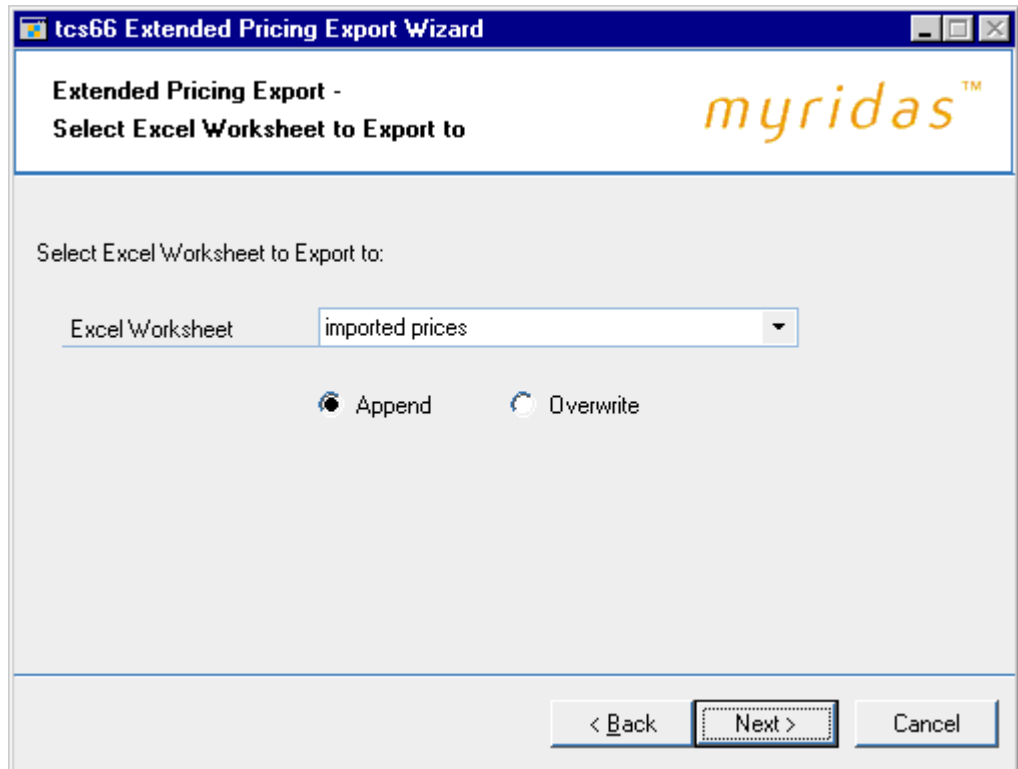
tcs66 Extended Pricing Export Wizard

Extended Pricing Export -
Select Excel Worksheet to Export to

myridas™

Select Excel Worksheet to Export to:

Excel Worksheet | imported prices

Append | Overwrite

< Back | Next > | Cancel